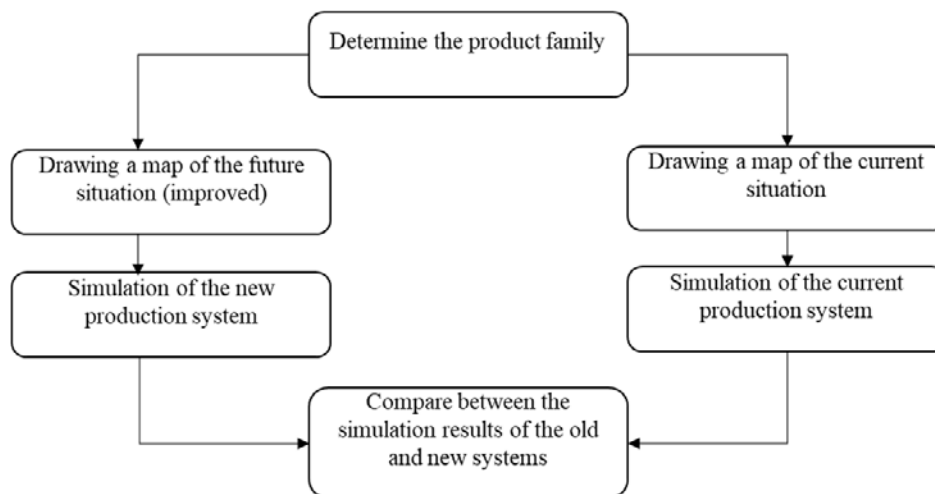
Determine the product family

Drawing a map of the future situation (improved)

Simulation of the new production system

Drawing a map of the current situation

Simulation of the current production system

Compare between the simulation results of the old and new systems